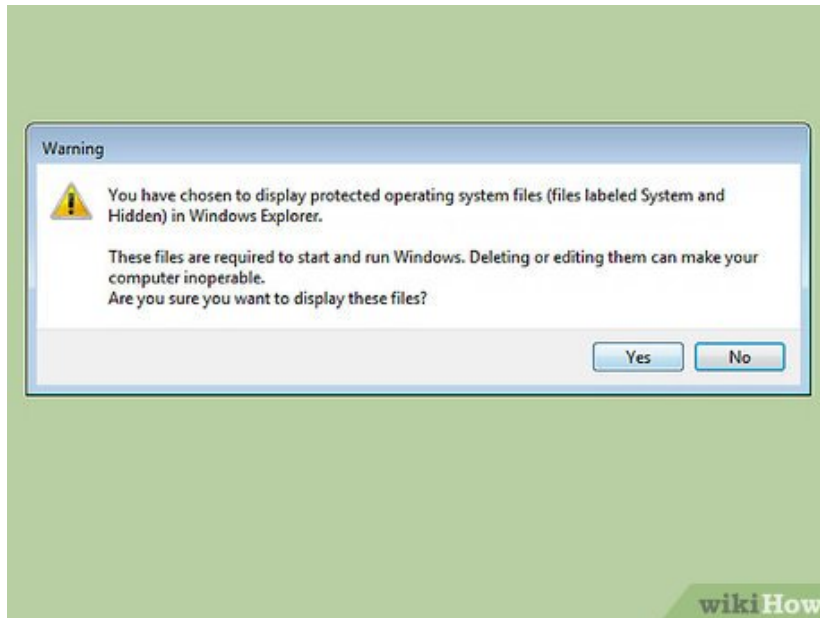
Warning

You have chosen to display protected operating system files (files labeled System and Hidden) in Windows Explorer.

These files are required to start and run Windows. Deleting or editing them can make your computer inoperable.
Are you sure you want to display these files?

Yes

No

wikiHow